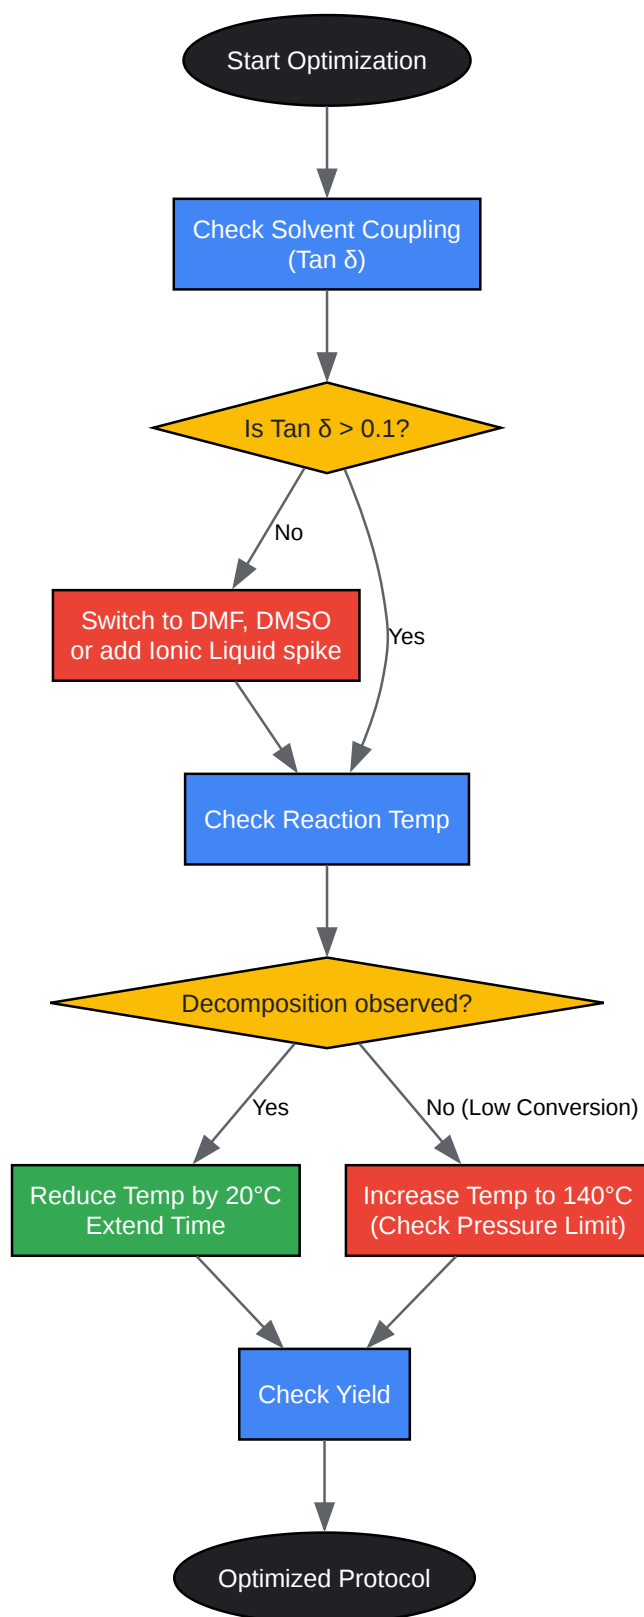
Start Optimization

Check Solvent Coupling (Tan δ)

Is Tan δ > 0.1?

No

Yes

Switch to DMF, DMSO or add Ionic Liquid spike

Check Reaction Temp

Decomposition observed?

Yes

No (Low Conversion)

Reduce Temp by 20°C Extend Time

Increase Temp to 140°C (Check Pressure Limit)

Check Yield

Optimized Protocol